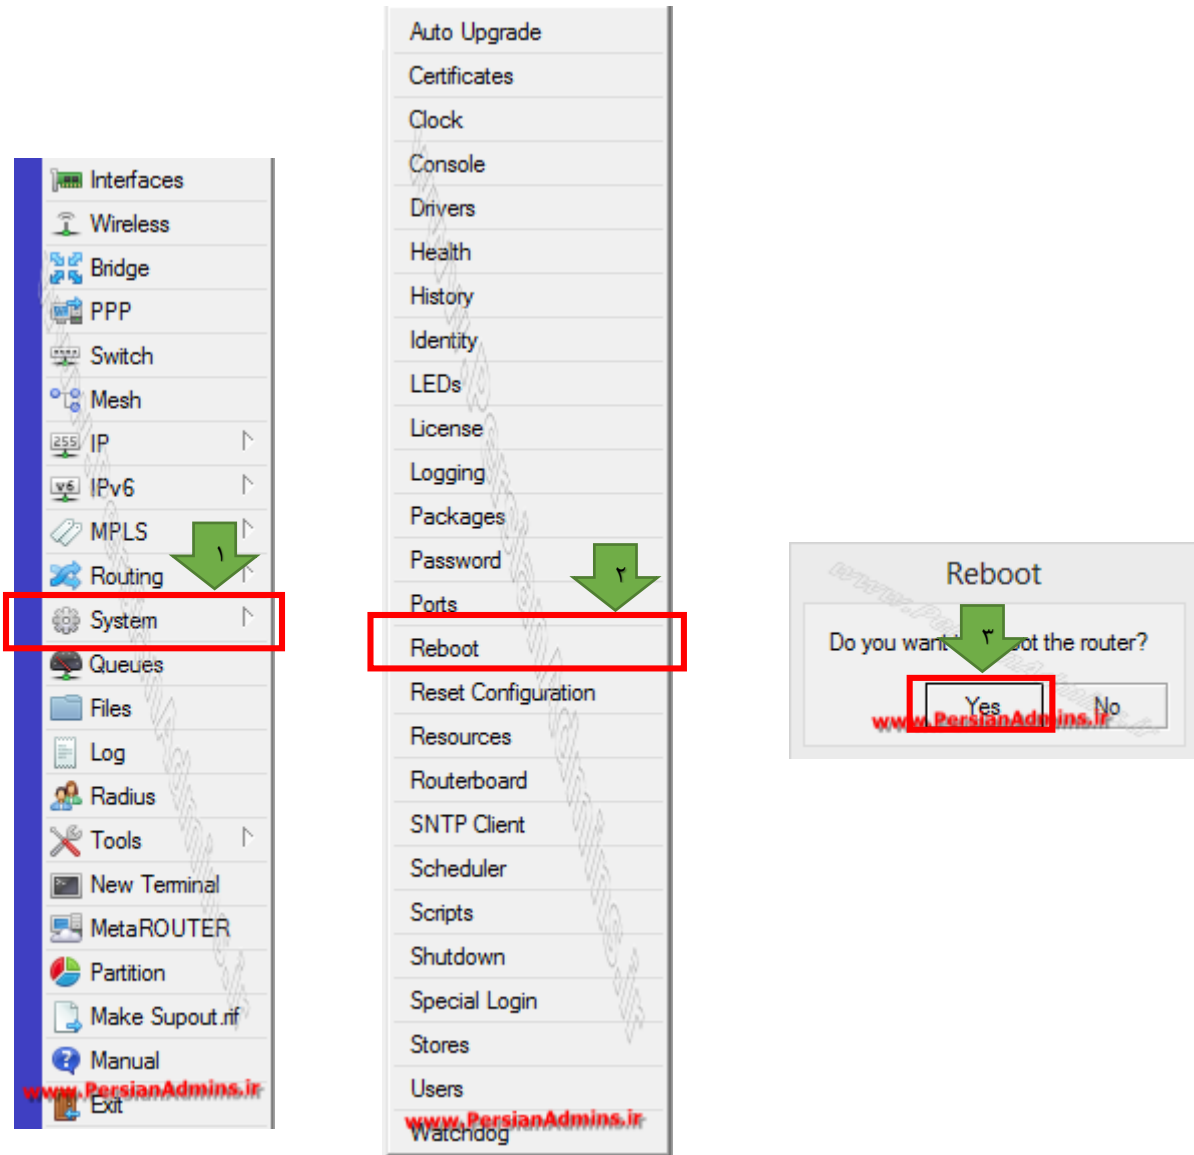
Interfaces
Wireless
Bridge
PPP
Switch
Mesh
IP
IPv6
MPLS
Routing
System
Queues
Files
Log
Radius
Tools
New Terminal
MetaROUTER
Partition
Make Supout.rif
Manual
www.PersianAdmins.ir
Exit

١

Auto Upgrade
Certificates
Clock
Console
Drivers
Health
History
Identity
LEDs
License
Logging
Packages
Password
Ports
Reboot
Reset Configuration
Resources
Routerboard
SNTP Client
Scheduler
Scripts
Shutdown
Special Login
Stores
Users
www.PersianAdmins.ir
Watchdog

٢

Reboot
Do you want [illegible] ot the router?
٣
Yes
No
www.PersianAdmins.ir